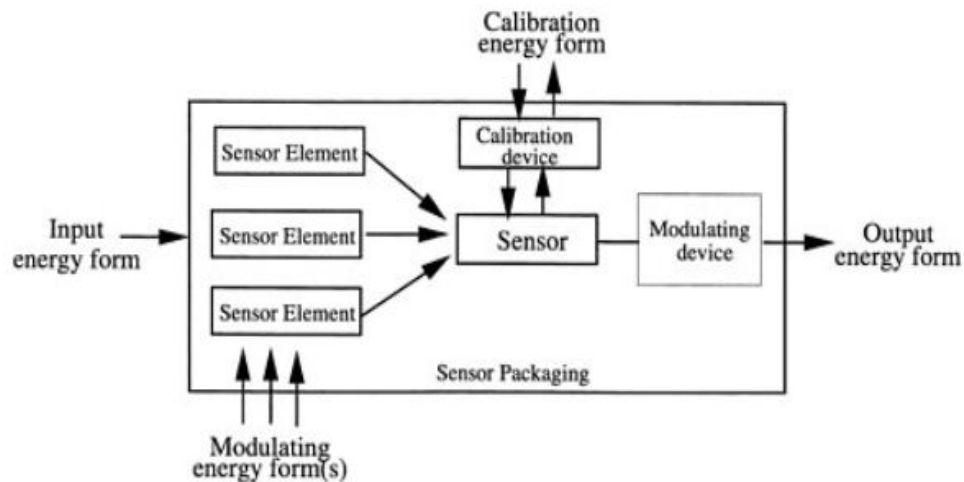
Calibration energy form

Calibration device

Sensor Element

Sensor Element

Sensor Element

Input energy form

Sensor

Modulating device

Output energy form

Sensor Packaging

Modulating energy form(s)